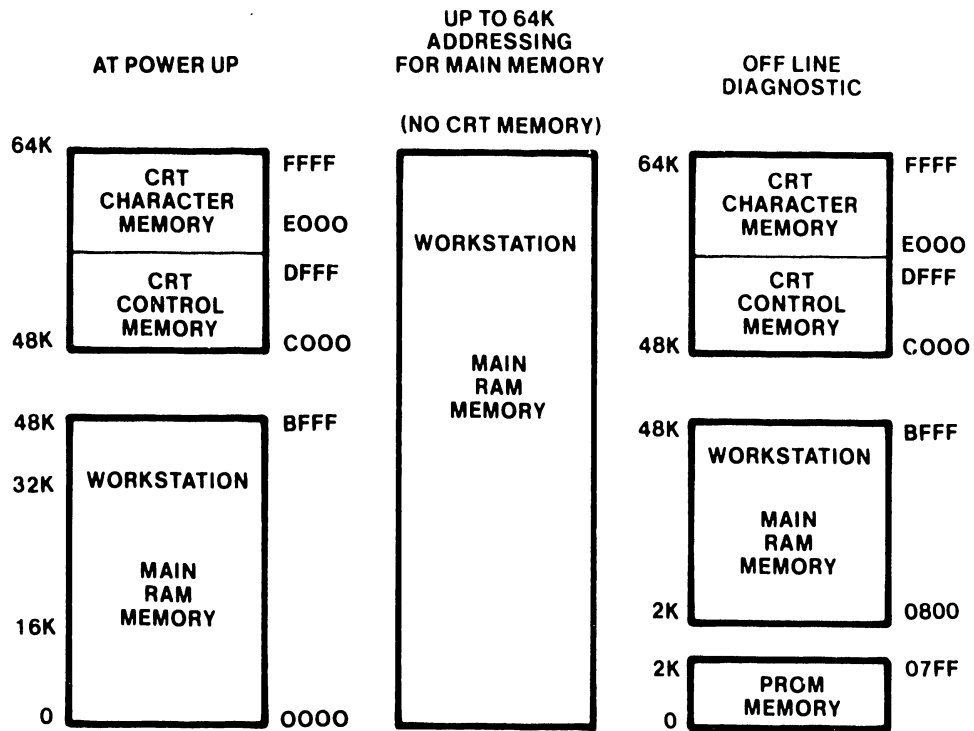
AT POWER UP

64K
CRT CHARACTER MEMORY
FFFF
E000
CRT CONTROL MEMORY
DFFF
48K
C000

48K
BFFF
32K
WORKSTATION
MAIN RAM MEMORY
16K
0
0000

UP TO 64K ADDRESSING FOR MAIN MEMORY

(NO CRT MEMORY)

WORKSTATION
MAIN RAM MEMORY

OFF LINE DIAGNOSTIC

64K
CRT CHARACTER MEMORY
FFFF
E000
CRT CONTROL MEMORY
DFFF
48K
C000

48K
WORKSTATION
MAIN RAM MEMORY
BFFF
2K
0800

2K
PROM MEMORY
07FF
0